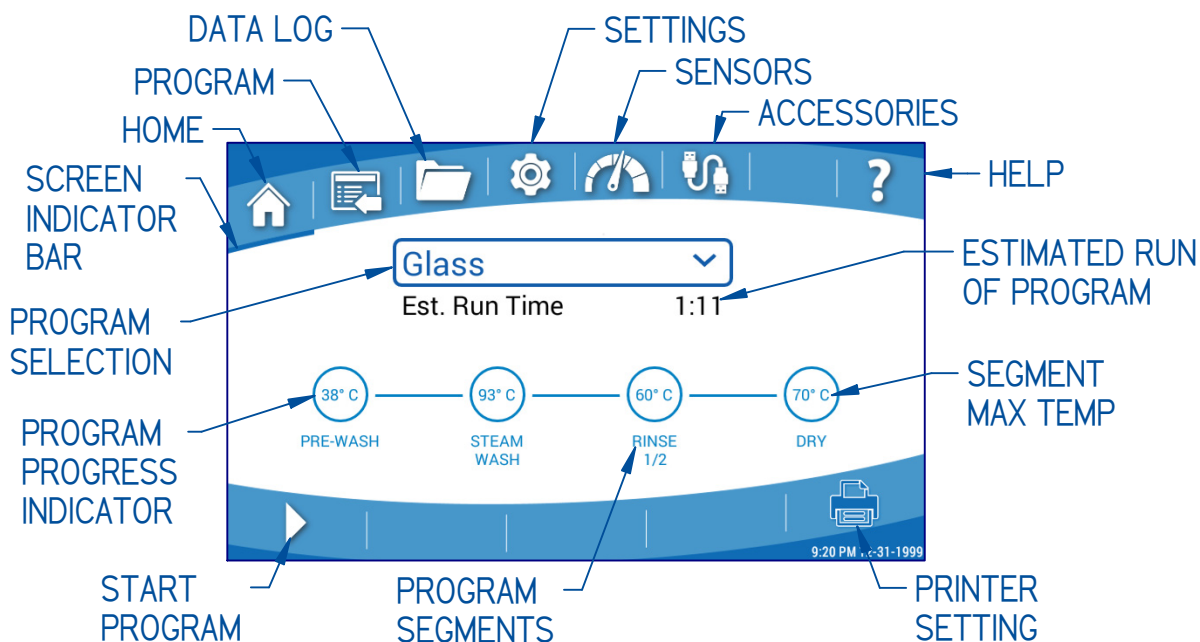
DATA LOG
SETTINGS
SENSORS
PROGRAM
ACCESSORIES
HOME
SCREEN INDICATOR BAR
HELP
Glass
Est. Run Time
1:11
ESTIMATED RUN OF PROGRAM
PROGRAM SELECTION
38° C
93° C
60° C
70° C
SEGMENT MAX TEMP
PROGRAM PROGRESS INDICATOR
PRE-WASH
STEAM WASH
RINSE 1/2
DRY
9:20 PM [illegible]-31-1999
START PROGRAM
PROGRAM SEGMENTS
PRINTER SETTING